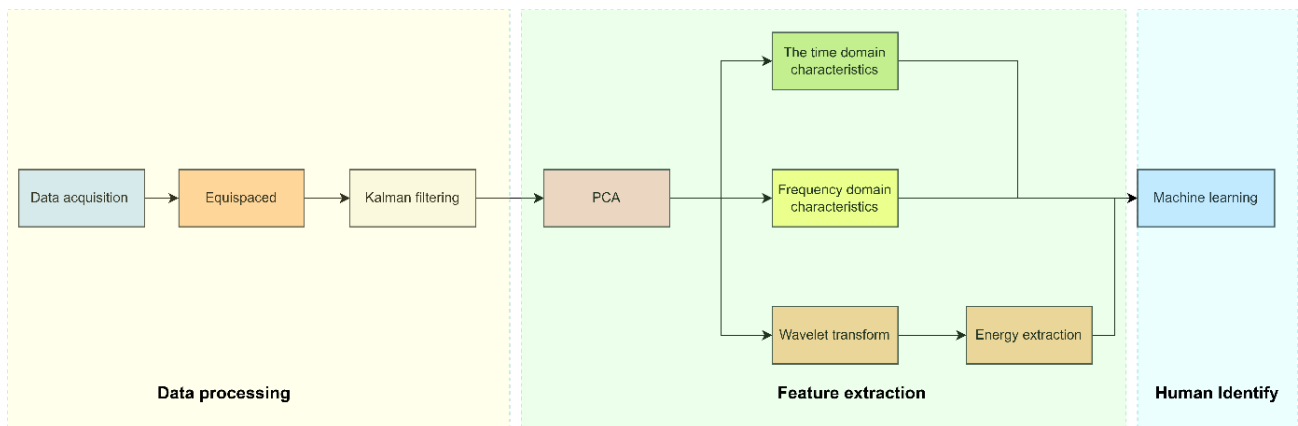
Data acquisition
Equispaced
Kalman filtering
PCA
The time domain characteristics
Frequency domain characteristics
Wavelet transform
Energy extraction
Machine learning

Data processing

Feature extraction

Human Identify